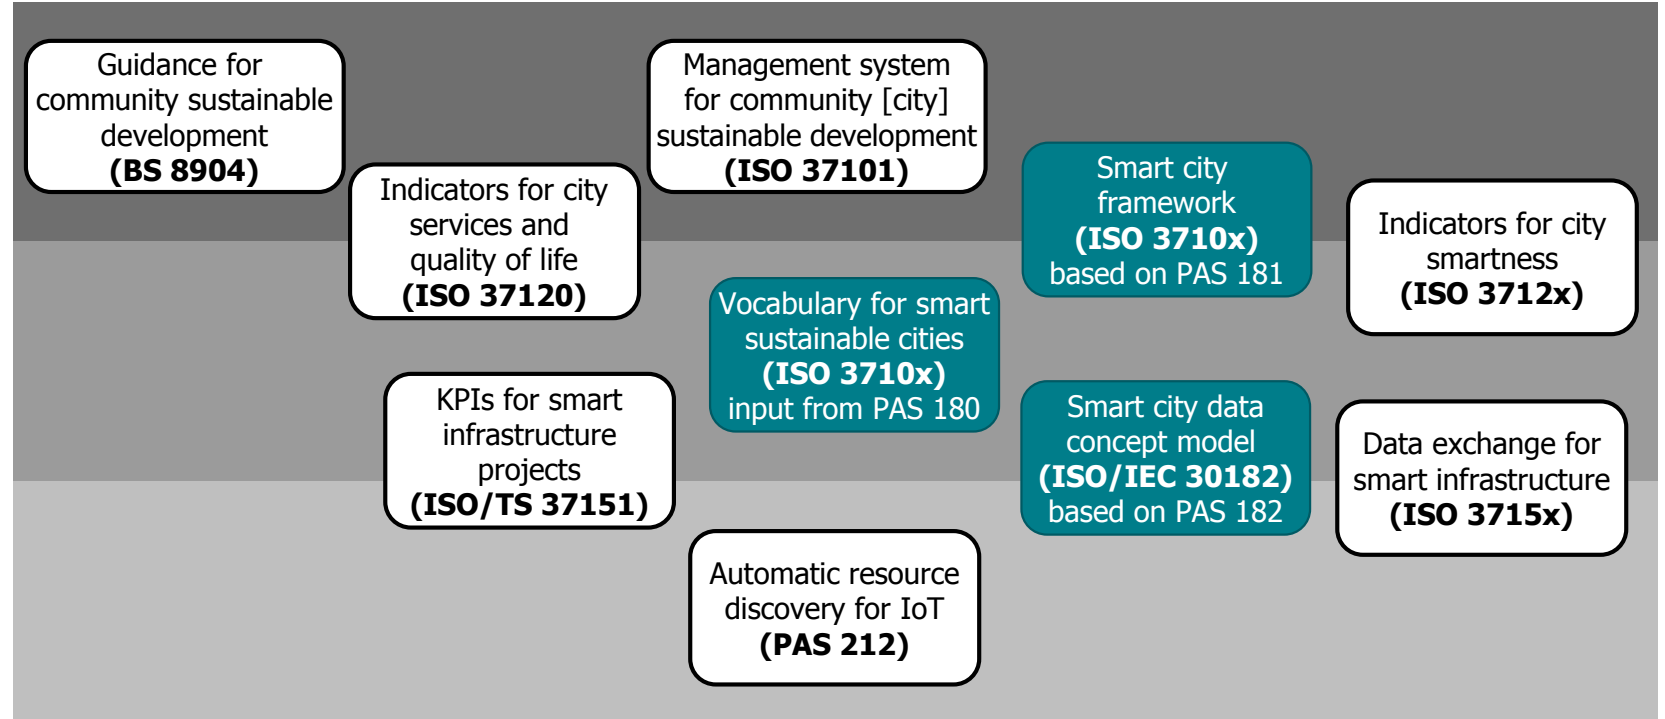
Guidance for community sustainable development
**(BS 8904)**

Management system for community [city] sustainable development
**(ISO 37101)**

Indicators for city services and quality of life
**(ISO 37120)**

Smart city framework
**(ISO 3710x)**
based on PAS 181

Indicators for city smartness
**(ISO 3712x)**

Vocabulary for smart sustainable cities
**(ISO 3710x)**
input from PAS 180

KPIs for smart infrastructure projects
**(ISO/TS 37151)**

Smart city data concept model
**(ISO/IEC 30182)**
based on PAS 182

Data exchange for smart infrastructure
**(ISO 3715x)**

Automatic resource discovery for IoT
**(PAS 212)**